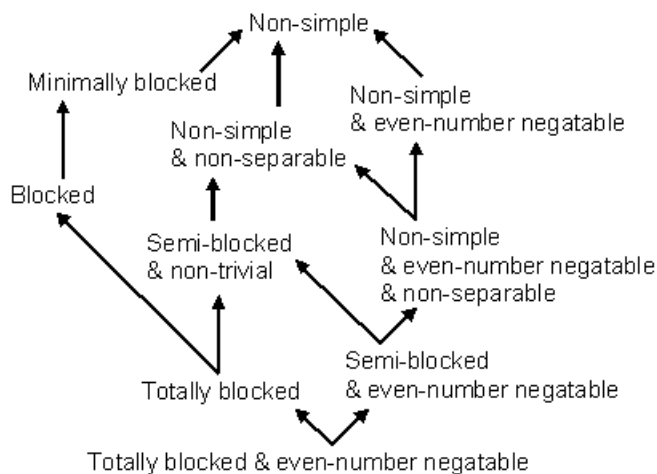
Non-simple

Minimally blocked

Non-simple & even-number negatable

Non-simple & non-separable

Blocked

Semi-blocked & non-trivial

Non-simple & even-number negatable & non-separable

Semi-blocked & even-number negatable

Totally blocked

Totally blocked & even-number negatable